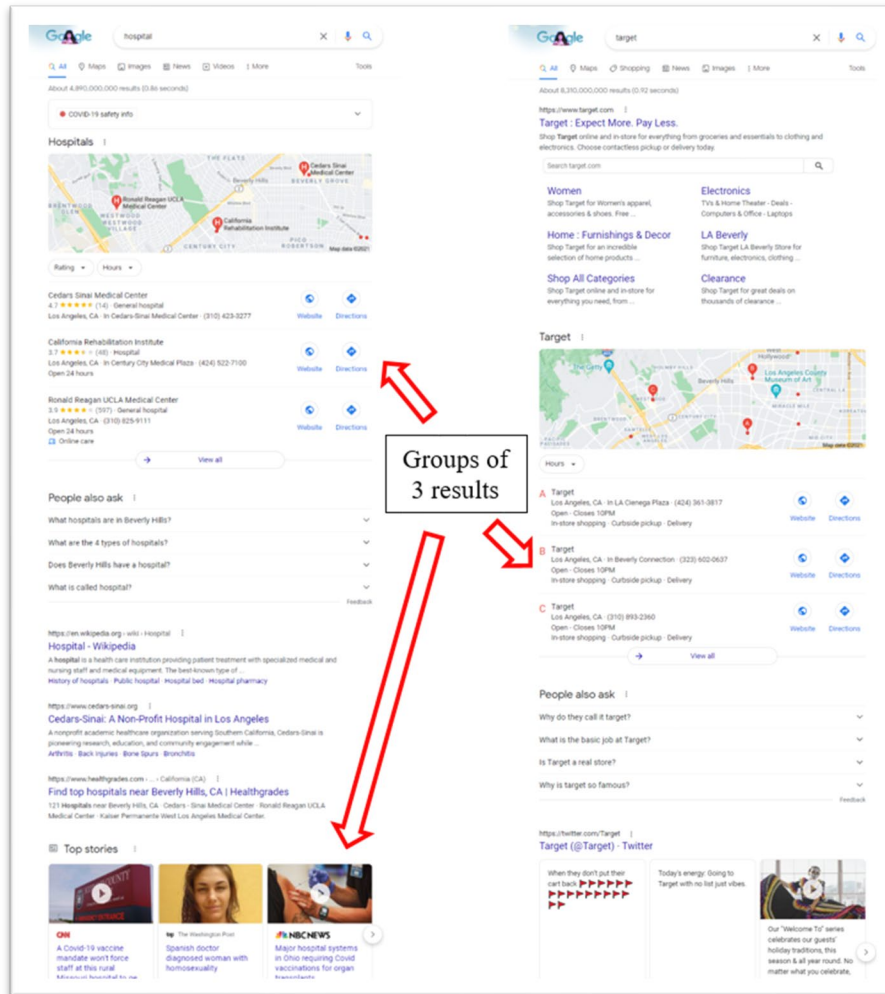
Google

hospital

All Maps Images News Videos More Tools

About 4,890,000,000 results (0.86 seconds)

COVID-19 safety info

Hospitals

Cedars Sinai Medical Center
Ronald Reagan UCLA Medical Center
California Rehabilitation Institute
BEVERLY HILLS
BEVERLY GROVE
WESTWOOD
CENTURY CITY
PICO ROBERTSON
Map data ©2021

Rating Hours

Cedars Sinai Medical Center
4.7 ★★★★★ (14) · General hospital
Los Angeles, CA · In Cedars-Sinai Medical Center · (310) 423-3277
Website Directions

California Rehabilitation Institute
3.7 ★★★★ (48) · Hospital
Los Angeles, CA · In Century City Medical Plaza · (424) 522-7100
Open 24 hours
Website Directions

Ronald Reagan UCLA Medical Center
3.9 ★★★★ (597) · General hospital
Los Angeles, CA · (310) 825-9111
Open 24 hours
Online care
Website Directions

View all

People also ask

What hospitals are in Beverly Hills?
What are the 4 types of hospitals?
Does Beverly Hills have a hospital?
What is called hospital?
Feedback

https://en.wikipedia.org › wiki › Hospital
Hospital - Wikipedia
A hospital is a health care institution providing patient treatment with specialized medical and nursing staff and medical equipment. The best-known type of ...
History of hospitals · Public hospital · Hospital bed · Hospital pharmacy

https://www.cedars-sinai.org
Cedars-Sinai: A Non-Profit Hospital in Los Angeles
A nonprofit academic healthcare organization serving Southern California, Cedars-Sinai is pioneering research, education, and community engagement while ...
Arthritis · Back Injuries · Bone Spurs · Bronchitis

https://www.healthgrades.com › ... › California (CA)
Find top hospitals near Beverly Hills, CA | Healthgrades
121 Hospitals near Beverly Hills, CA · Cedars - Sinai Medical Center · Ronald Reagan UCLA Medical Center · Kaiser Permanente West Los Angeles Medical Center.

Top stories

CNN
A Covid-19 vaccine mandate won't force staff at this rural Missouri hospital to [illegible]

The Washington Post
Spanish doctor diagnosed woman with homosexuality

NBC NEWS
Major hospital systems in Ohio requiring Covid vaccinations for organ transplants

Groups of 3 results

Google

target

All Maps Shopping News Images More Tools

About 8,310,000,000 results (0.92 seconds)

https://www.target.com
Target : Expect More. Pay Less.
Shop Target online and in-store for everything from groceries and essentials to clothing and electronics. Choose contactless pickup or delivery today.

Search target.com

Women
Shop Target for Women's apparel, accessories & shoes. Free ...

Electronics
TVs & Home Theater - Deals - Computers & Office - Laptops

Home : Furnishings & Decor
Shop Target for an incredible selection of home products ...

LA Beverly
Shop Target LA Beverly Store for furniture, electronics, clothing ...

Shop All Categories
Shop Target online and in-store for everything you need, from ...

Clearance
Shop Target for great deals on thousands of clearance ...

Target

Hollywood
The Getty
Beverly Hills
Los Angeles County Museum of Art
Map data ©2021

Hours

A Target
Los Angeles, CA · In LA Cienega Plaza · (424) 361-3817
Open · Closes 10PM
In-store shopping · Curbside pickup · Delivery
Website Directions

B Target
Los Angeles, CA · In Beverly Connection · (323) 602-0637
Open · Closes 10PM
In-store shopping · Curbside pickup · Delivery
Website Directions

C Target
Los Angeles, CA · (310) 893-2360
Open · Closes 10PM
In-store shopping · Curbside pickup · Delivery
Website Directions

View all

People also ask

Why do they call it target?
What is the basic job at Target?
Is Target a real store?
Why is target so famous?
Feedback

https://twitter.com/Target
Target (@Target) · Twitter

When they don't put their cart back 🚩🚩🚩🚩🚩🚩🚩🚩🚩🚩🚩🚩🚩🚩

Today's energy: Going to Target with no list just vibes.

Our "Welcome To" series celebrates our guests' holiday traditions, this season & all year round. No matter what you celebrate,